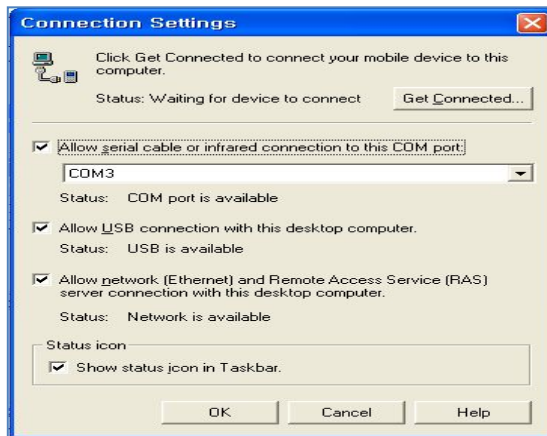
Connection Settings

Click Get Connected to connect your mobile device to this computer.

Status: Waiting for device to connect

Get Connected...

Allow serial cable or infrared connection to this COM port:

COM3

Status: COM port is available

Allow USB connection with this desktop computer.

Status: USB is available

Allow network (Ethernet) and Remote Access Service (RAS) server connection with this desktop computer.

Status: Network is available

Status icon

Show status icon in Taskbar.

OK

Cancel

Help